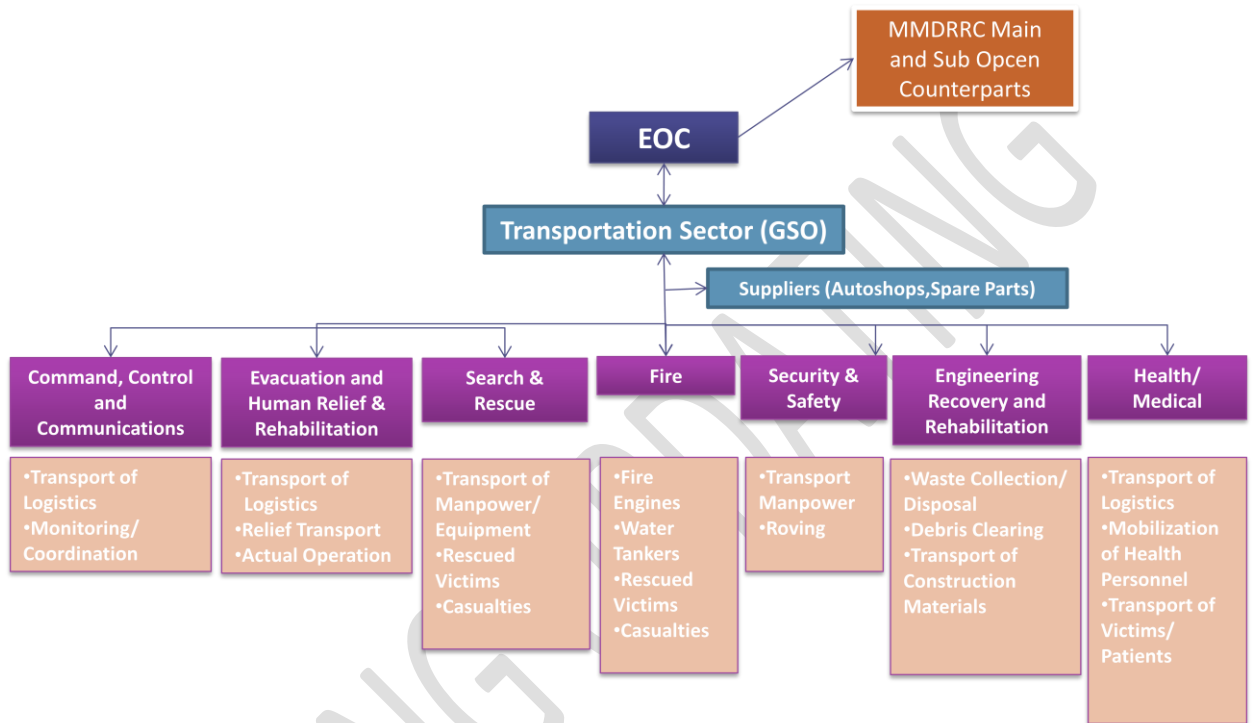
MMDRRC Main and Sub Opcen Counterparts

EOC

Transportation Sector (GSO)

Suppliers (Autoshops,Spare Parts)

Command, Control and Communications

•Transport of Logistics
•Monitoring/ Coordination

Evacuation and Human Relief & Rehabilitation

•Transport of Logistics
•Relief Transport
•Actual Operation

Search & Rescue

•Transport of Manpower/ Equipment
•Rescued Victims
•Casualties

Fire

•Fire Engines
•Water Tankers
•Rescued Victims
•Casualties

Security & Safety

•Transport Manpower
•Roving

Engineering Recovery and Rehabilitation

•Waste Collection/ Disposal
•Debris Clearing
•Transport of Construction Materials

Health/ Medical

•Transport of Logistics
•Mobilization of Health Personnel
•Transport of Victims/ Patients

UPDATING